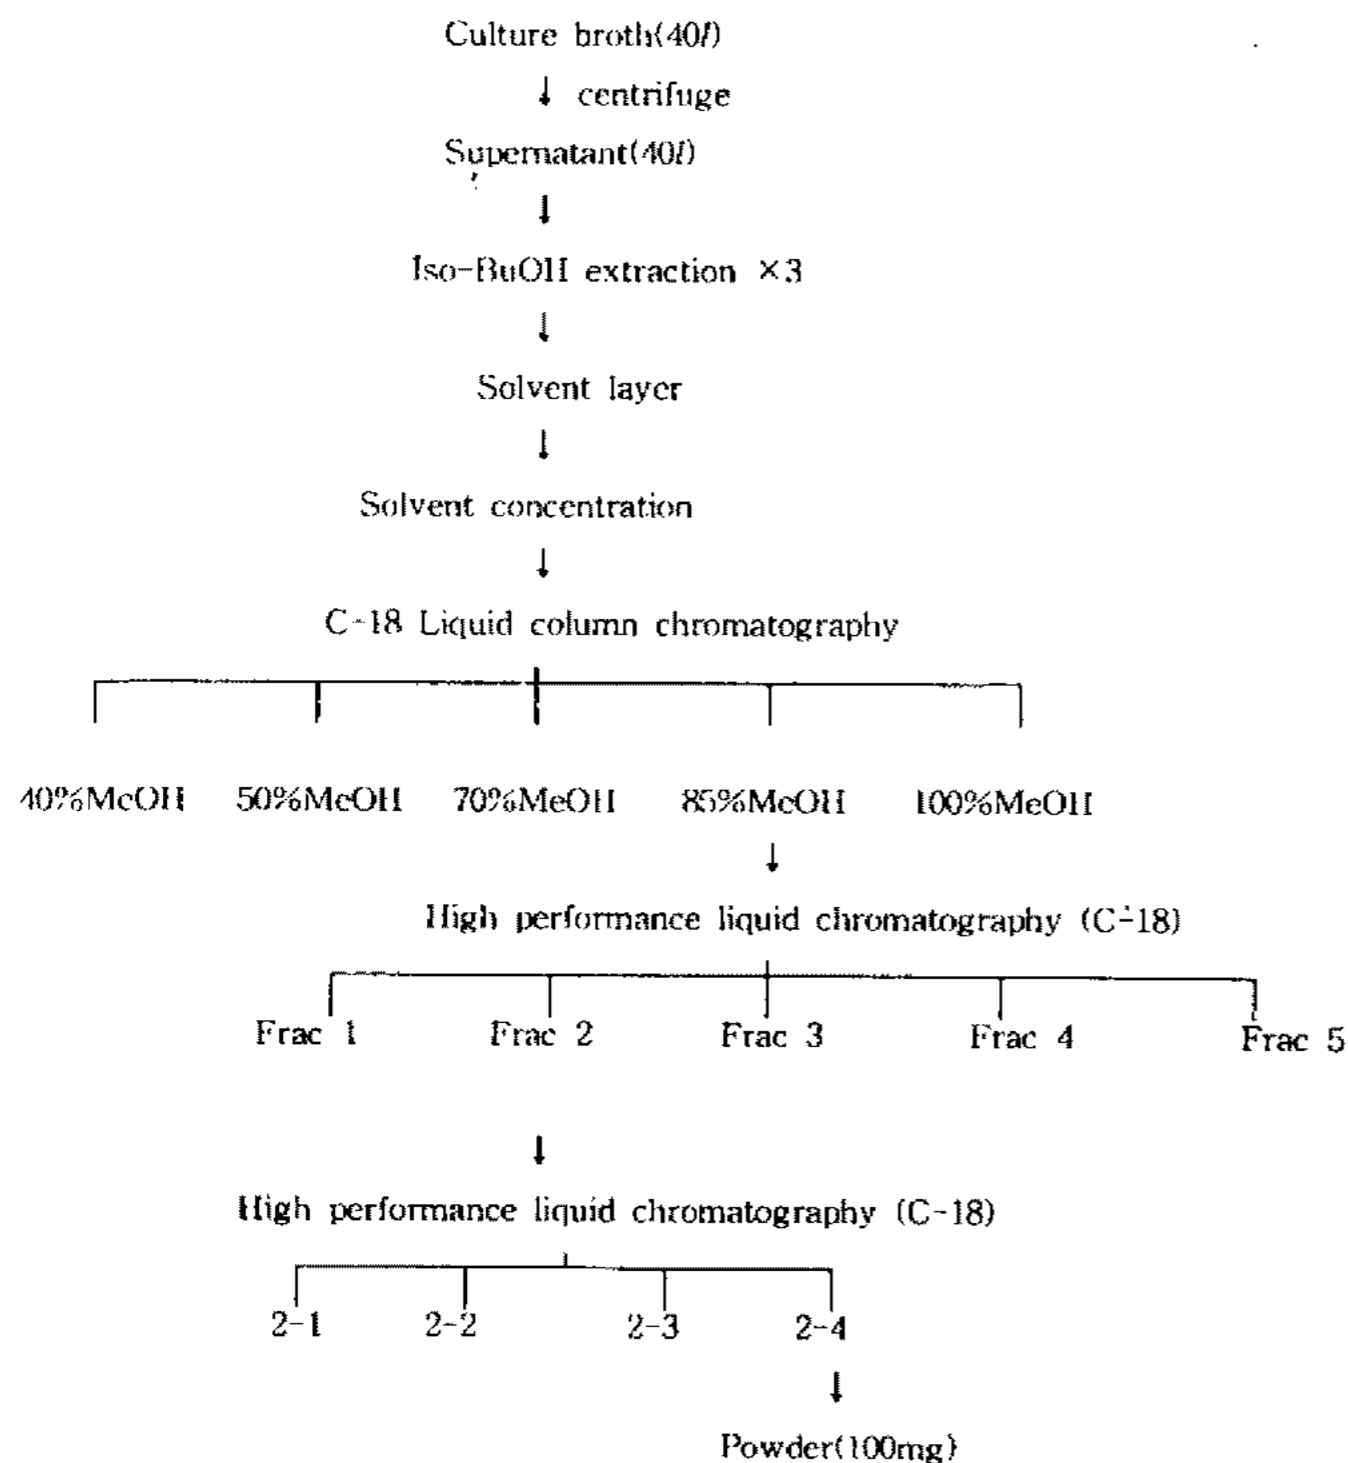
Culture broth(40$l$)

↓ centrifuge

Supernatant(40$l$)

↓

Iso-BuOH extraction ×3

↓

Solvent layer

↓

Solvent concentration

↓

C-18 Liquid column chromatography

40%MeOH 50%MeOH 70%MeOH 85%MeOH 100%MeOH

↓

High performance liquid chromatography (C-18)

Frac 1 Frac 2 Frac 3 Frac 4 Frac 5

↓

High performance liquid chromatography (C-18)

2-1 2-2 2-3 2-4

↓

Powder(100mg)